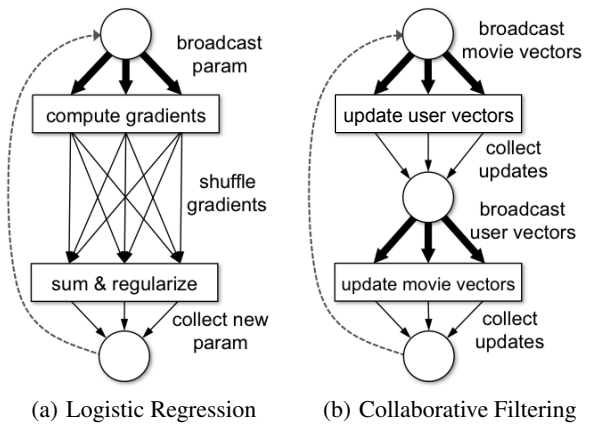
broadcast param

compute gradients

shuffle gradients

sum & regularize

collect new param

(a) Logistic Regression

broadcast movie vectors

update user vectors

collect updates

broadcast user vectors

update movie vectors

collect updates

(b) Collaborative Filtering